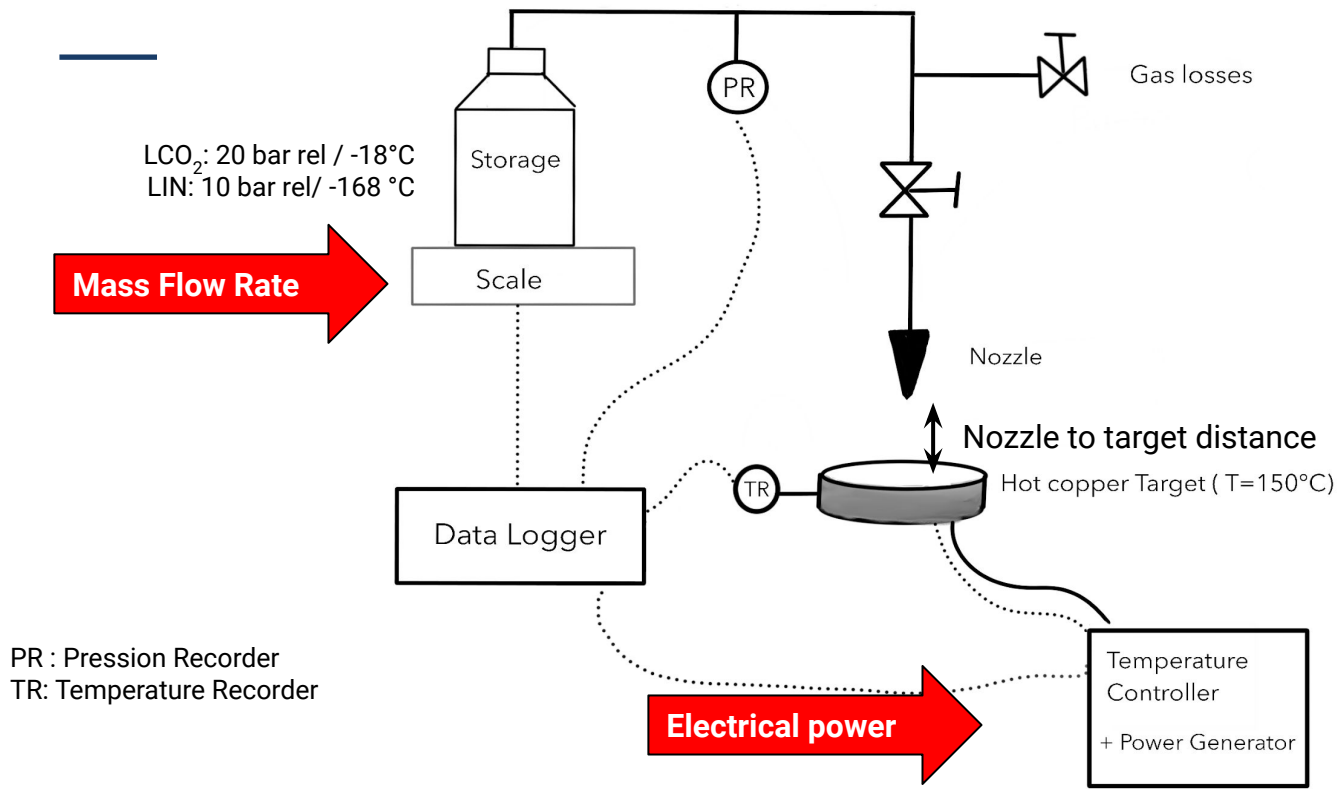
PR

Gas losses

LCO$_2$: 20 bar rel / -18°C
LIN: 10 bar rel/ -168 °C

Storage

Mass Flow Rate

Scale

Nozzle

Nozzle to target distance

TR

Hot copper Target ( T=150°C)

Data Logger

PR : Pression Recorder
TR: Temperature Recorder

Temperature Controller

+ Power Generator

Electrical power